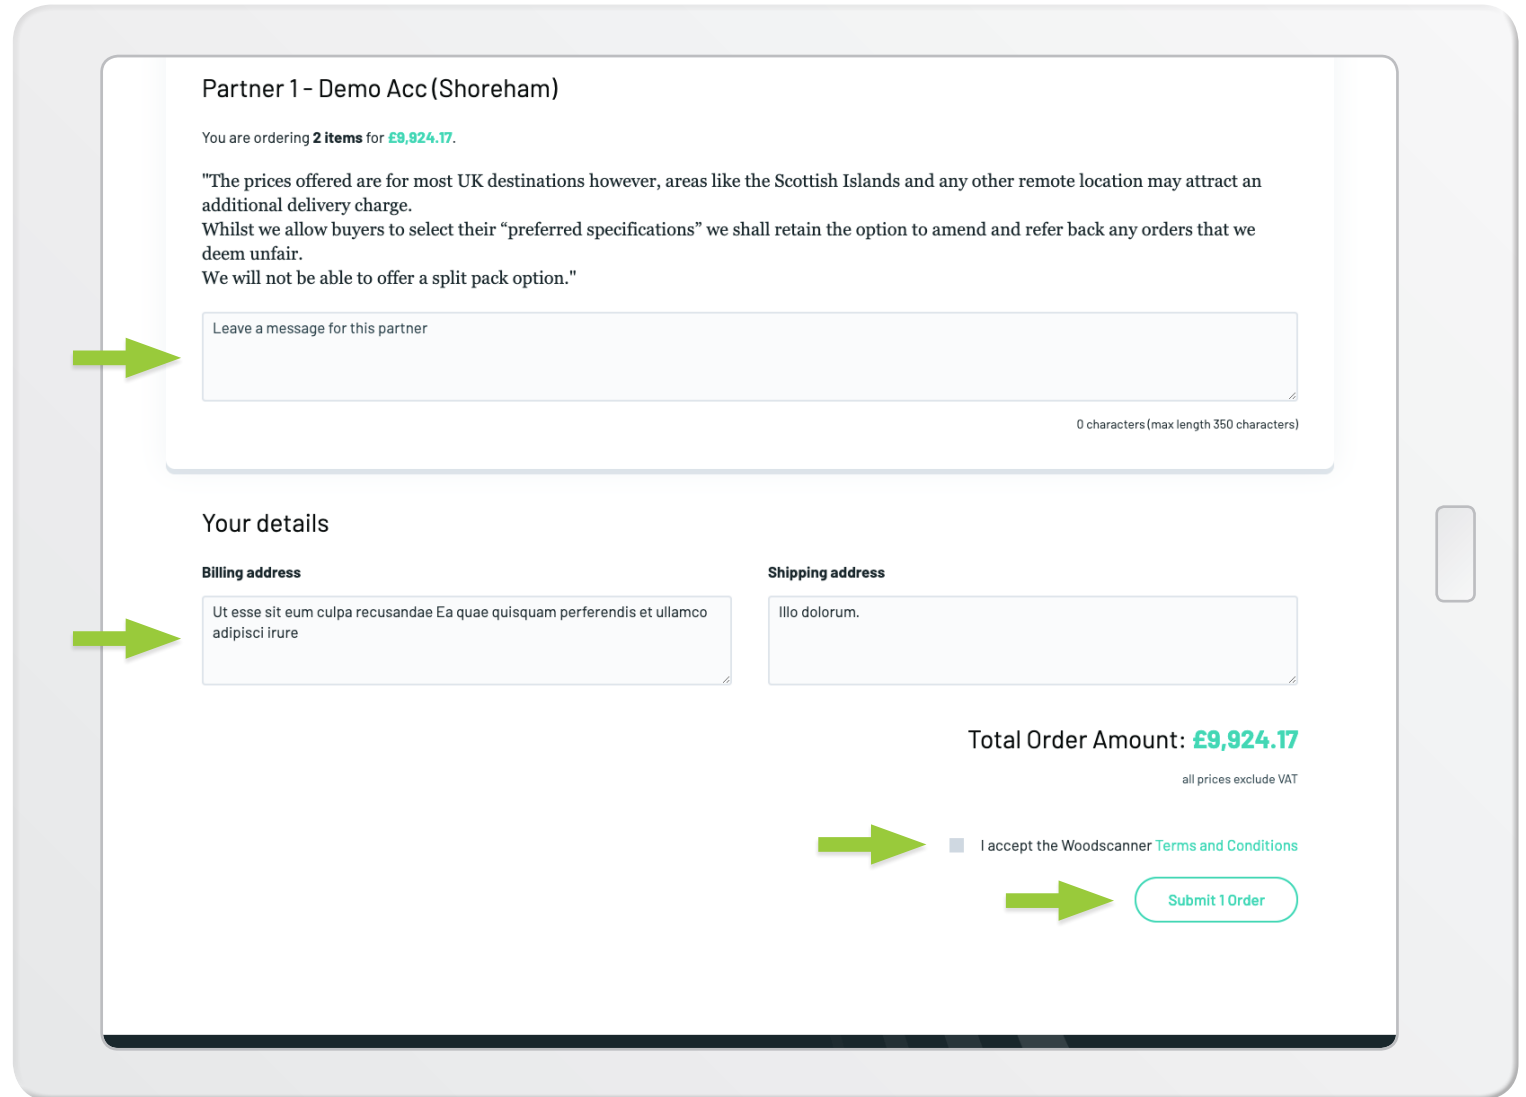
Partner 1 - Demo Acc (Shoreham)

You are ordering **2 items** for £9,924.17.

"The prices offered are for most UK destinations however, areas like the Scottish Islands and any other remote location may attract an additional delivery charge.
Whilst we allow buyers to select their “preferred specifications” we shall retain the option to amend and refer back any orders that we deem unfair.
We will not be able to offer a split pack option."

Leave a message for this partner

0 characters (max length 350 characters)

Your details

Billing address

Ut esse sit eum culpa recusandae Ea quae quisquam perferendis et ullamco adipisci irure

Shipping address

Illo dolorum.

Total Order Amount: £9,924.17

all prices exclude VAT

I accept the Woodscanner Terms and Conditions

Submit 1 Order